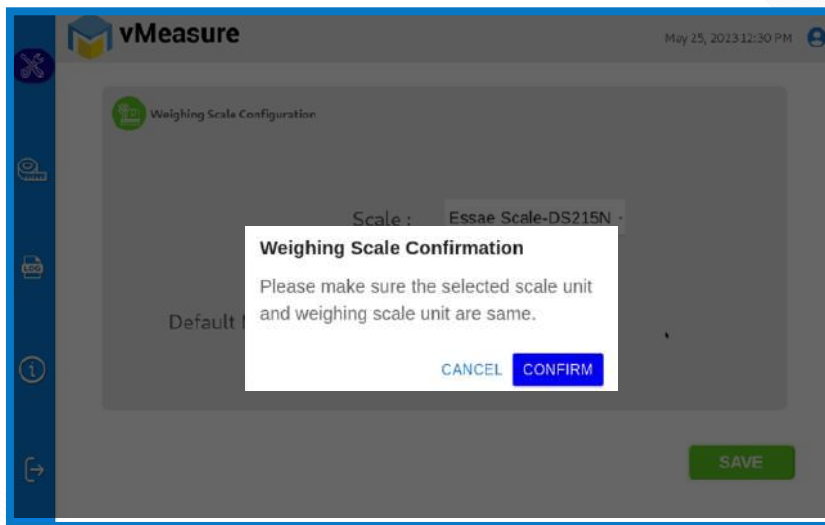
vMeasure

May 25, 2023 12:30 PM

Weighing Scale Configuration

Scale : Essae Scale-DS215N

Default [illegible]

Weighing Scale Confirmation

Please make sure the selected scale unit and weighing scale unit are same.

CANCEL CONFIRM

SAVE